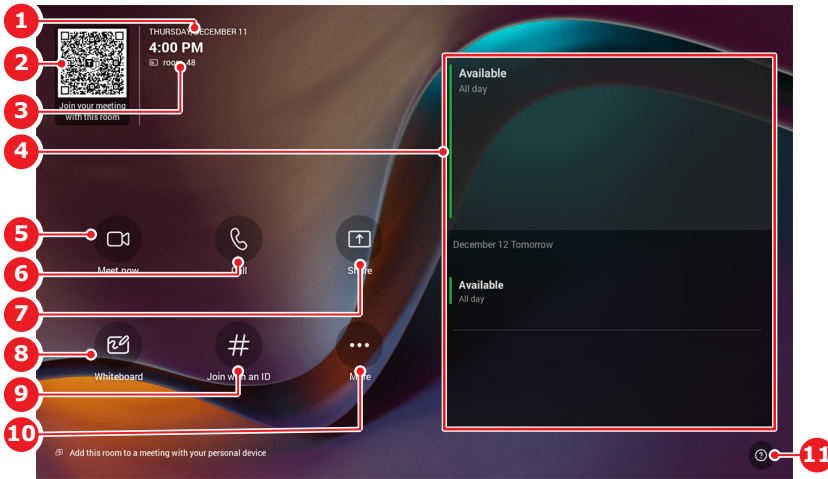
1
THURSDAY, DECEMBER 11
4:00 PM
room 48
2
Join your meeting with this room
3
Available
All day
4
December 12 Tomorrow
Available
All day
5
Meet now
6
Call
Share
7
8
Whiteboard
Join with an ID
More
9
10
Add this room to a meeting with your personal device
11